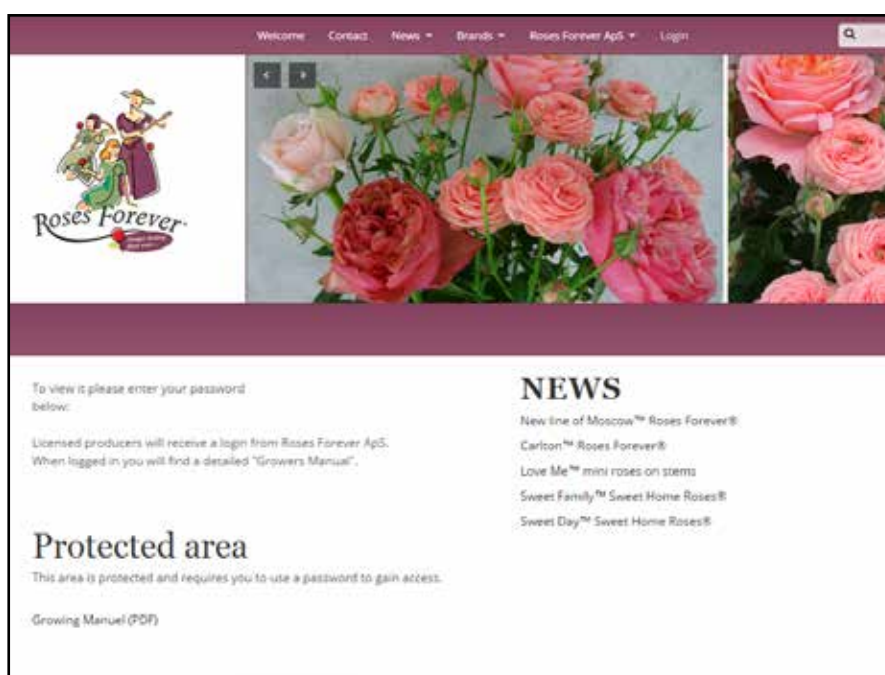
Welcome Contact News ▾ Brands ▾ Roses Forever ApS ▾ Login

Roses Forever

To view it please enter your password below:

Licensed producers will receive a login from Roses Forever ApS. When logged in you will find a detailed "Growers Manual".

Protected area

This area is protected and requires you to use a password to gain access.

Growing Manuel (PDF)

NEWS

New line of Moscow™ Roses Forever®

Carlton™ Roses Forever®

Love Me™ mini roses on stems

Sweet Family™ Sweet Home Roses®

Sweet Day™ Sweet Home Roses®